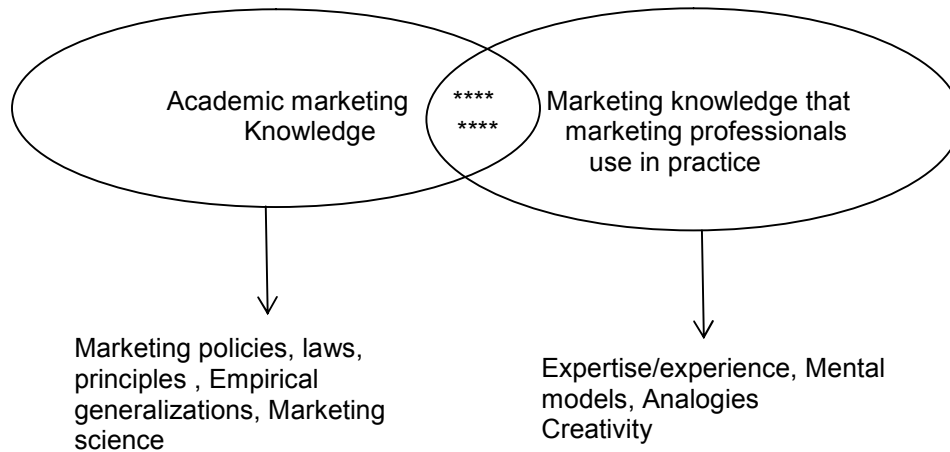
Academic marketing Knowledge

****
****

Marketing knowledge that marketing professionals use in practice

Marketing policies, laws, principles , Empirical generalizations, Marketing science

Expertise/experience, Mental models, Analogies
Creativity